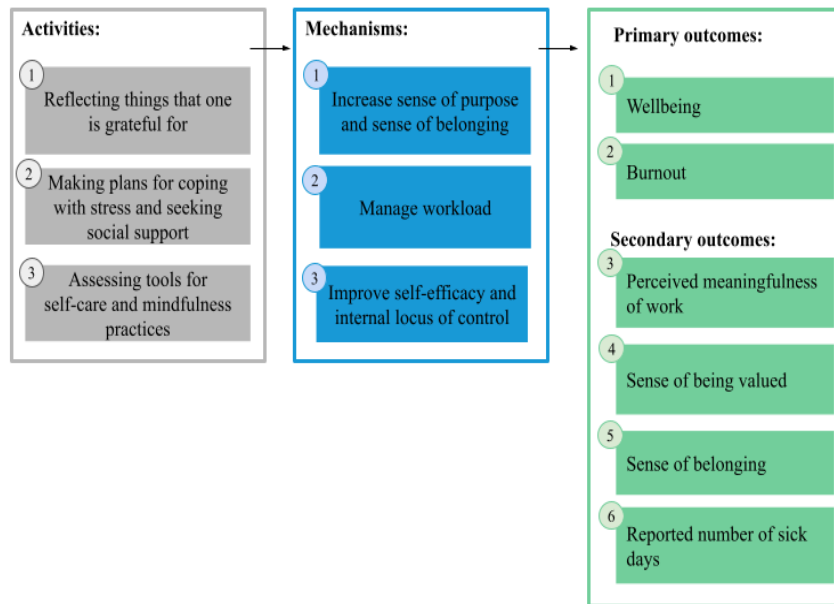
Activities:

1 Reflecting things that one is grateful for

2 Making plans for coping with stress and seeking social support

3 Assessing tools for self-care and mindfulness practices

Mechanisms:

1 Increase sense of purpose and sense of belonging

2 Manage workload

3 Improve self-efficacy and internal locus of control

Primary outcomes:

1 Wellbeing

2 Burnout

Secondary outcomes:

3 Perceived meaningfulness of work

4 Sense of being valued

5 Sense of belonging

6 Reported number of sick days